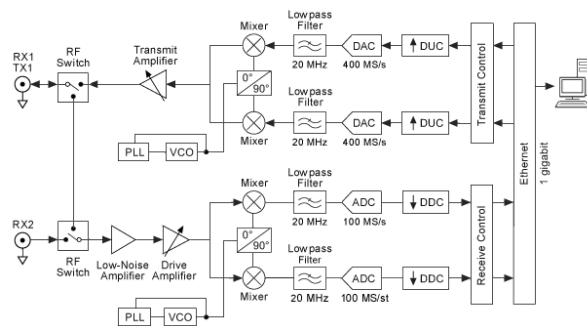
Mixer
Lowpass Filter
DAC
DUC
RX1 TX1
RF Switch
Transmit Amplifier
20 MHz
400 MS/s
0°
90°
Lowpass Filter
DAC
DUC
Transmit Control
PLL
VCO
Mixer
20 MHz
400 MS/s
Mixer
Lowpass Filter
ADC
DDC
Ethernet
1 gigabit
RX2
0°
90°
20 MHz
100 MS/s
Receive Control
RF Switch
Low-Noise Amplifier
Drive Amplifier
Lowpass Filter
ADC
DDC
PLL
VCO
Mixer
20 MHz
100 MS/st